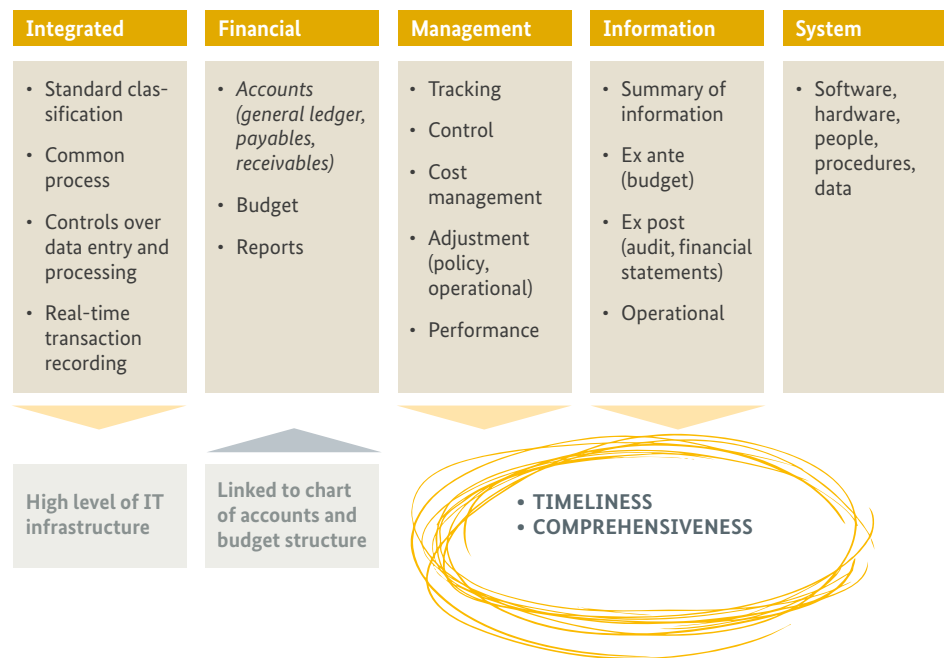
Integrated

• Standard classification
• Common process
• Controls over data entry and processing
• Real-time transaction recording

Financial

• *Accounts (general ledger, payables, receivables)*
• Budget
• Reports

Management

• Tracking
• Control
• Cost management
• Adjustment (policy, operational)
• Performance

Information

• Summary of information
• Ex ante (budget)
• Ex post (audit, financial statements)
• Operational

System

• Software, hardware, people, procedures, data

High level of IT infrastructure

Linked to chart of accounts and budget structure

• TIMELINESS
• COMPREHENSIVENESS